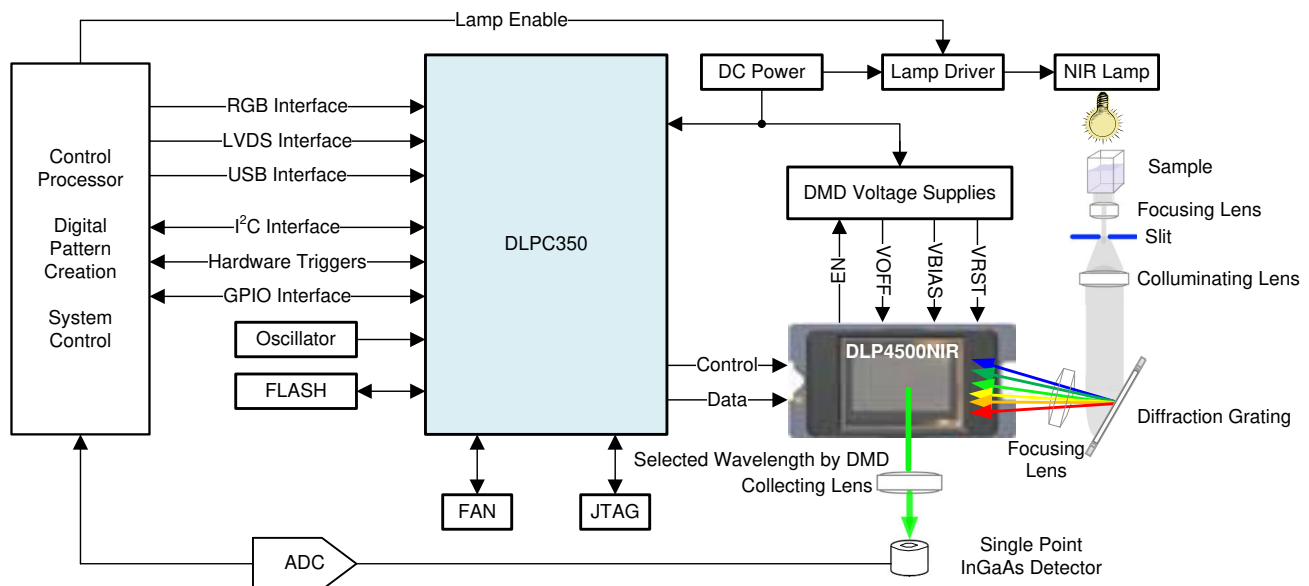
Lamp Enable

Control Processor

Digital Pattern Creation

System Control

RGB Interface

LVDS Interface

USB Interface

$I^2C$ Interface

Hardware Triggers

GPIO Interface

Oscillator

FLASH

DLPC350

DC Power

Lamp Driver

NIR Lamp

DMD Voltage Supplies

EN

VOFF

VBIAS

VRST

Sample

Focusing Lens

Slit

Colluminating Lens

Control

Data

DLP4500NIR

Diffraction Grating

Focusing Lens

Selected Wavelength by DMD

Collecting Lens

FAN

JTAG

ADC

Single Point InGaAs Detector